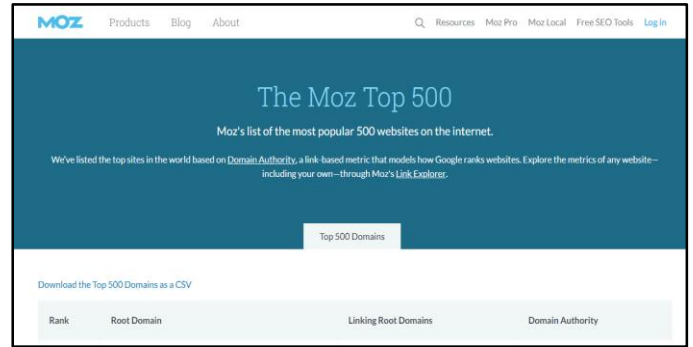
MOZ Products Blog About

Resources Moz Pro Moz Local Free SEO Tools Log in

The Moz Top 500

Moz's list of the most popular 500 websites on the internet.

We've listed the top sites in the world based on Domain Authority, a link-based metric that models how Google ranks websites. Explore the metrics of any website—including your own—through Moz's Link Explorer.

Top 500 Domains

Download the Top 500 Domains as a CSV

| Rank | Root Domain | Linking Root Domains | Domain Authority |
|---|---|---|---|